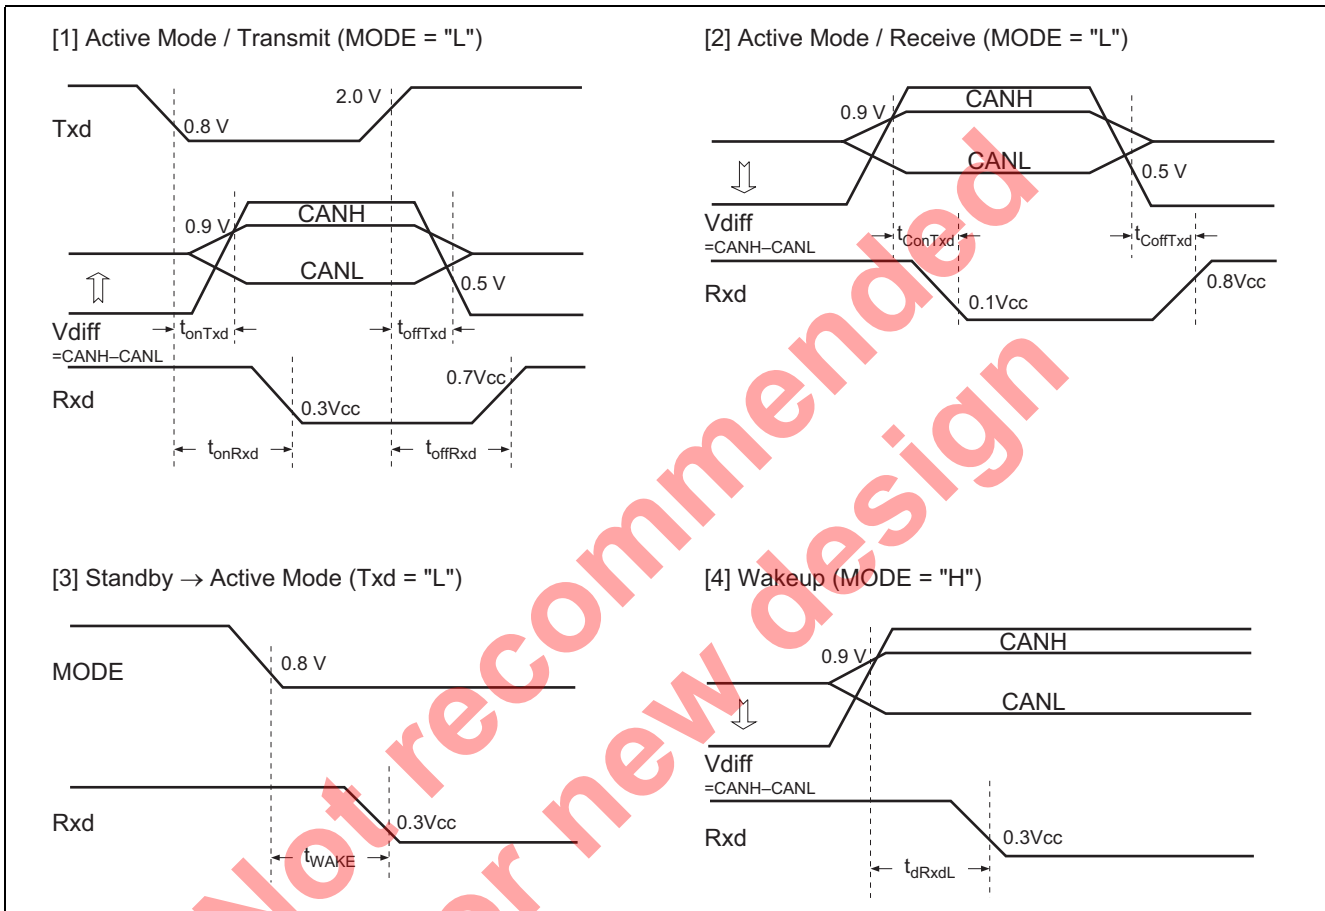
[1] Active Mode / Transmit (MODE = "L")

Txd
0.8 V
2.0 V

0.9 V
CANH
CANL
0.5 V
Vdiff
=CANH–CANL
$t_{onTxd}$
$t_{offTxd}$

Rxd
0.3Vcc
0.7Vcc
$t_{onRxd}$
$t_{offRxd}$

[2] Active Mode / Receive (MODE = "L")

0.9 V
CANH
CANL
0.5 V
Vdiff
=CANH–CANL
$t_{ConTxd}$
$t_{CoffTxd}$
Rxd
0.1Vcc
0.8Vcc

[3] Standby → Active Mode (Txd = "L")

MODE
0.8 V

Rxd
0.3Vcc
$t_{WAKE}$

[4] Wakeup (MODE = "H")

0.9 V
CANH
CANL
Vdiff
=CANH–CANL
Rxd
0.3Vcc
$t_{dRxdL}$

Not recommended for new design